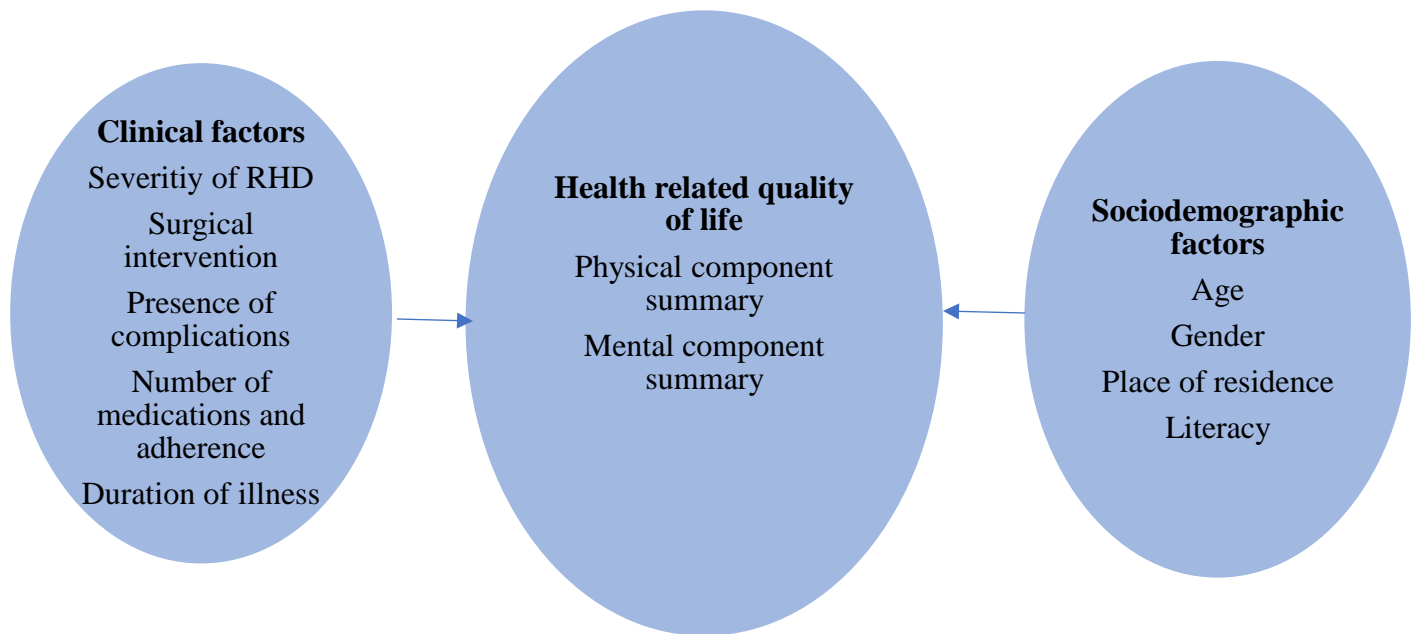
Clinical factors

Severitiy of RHD

Surgical intervention

Presence of complications

Number of medications and adherence

Duration of illness

Health related quality of life

Physical component summary

Mental component summary

Sociodemographic factors

Age

Gender

Place of residence

Literacy